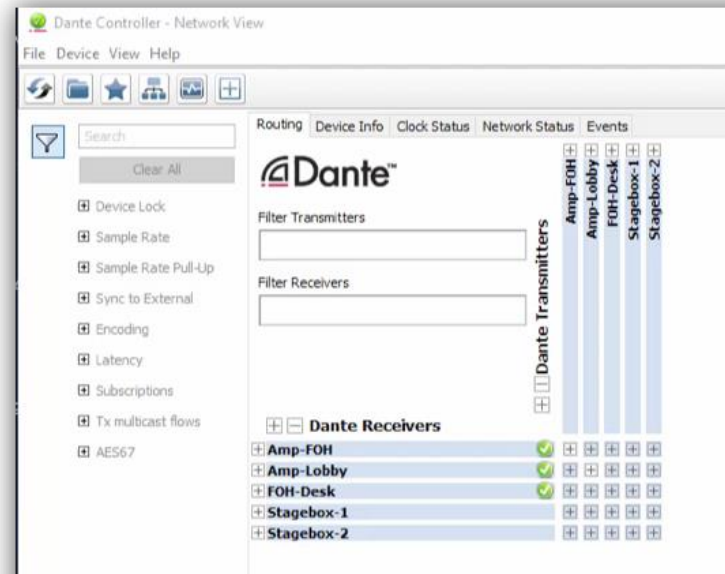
Dante Controller - Network View

File Device View Help

Search

Clear All

Device Lock

Sample Rate

Sample Rate Pull-Up

Sync to External

Encoding

Latency

Subscriptions

Tx multicast flows

AES67

Routing Device Info Clock Status Network Status Events

Dante™

Filter Transmitters

Filter Receivers

Dante Transmitters

Amp-FOH

Amp-Lobby

FOH-Desk

Stagebox-1

Stagebox-2

Dante Receivers

Amp-FOH

Amp-Lobby

FOH-Desk

Stagebox-1

Stagebox-2